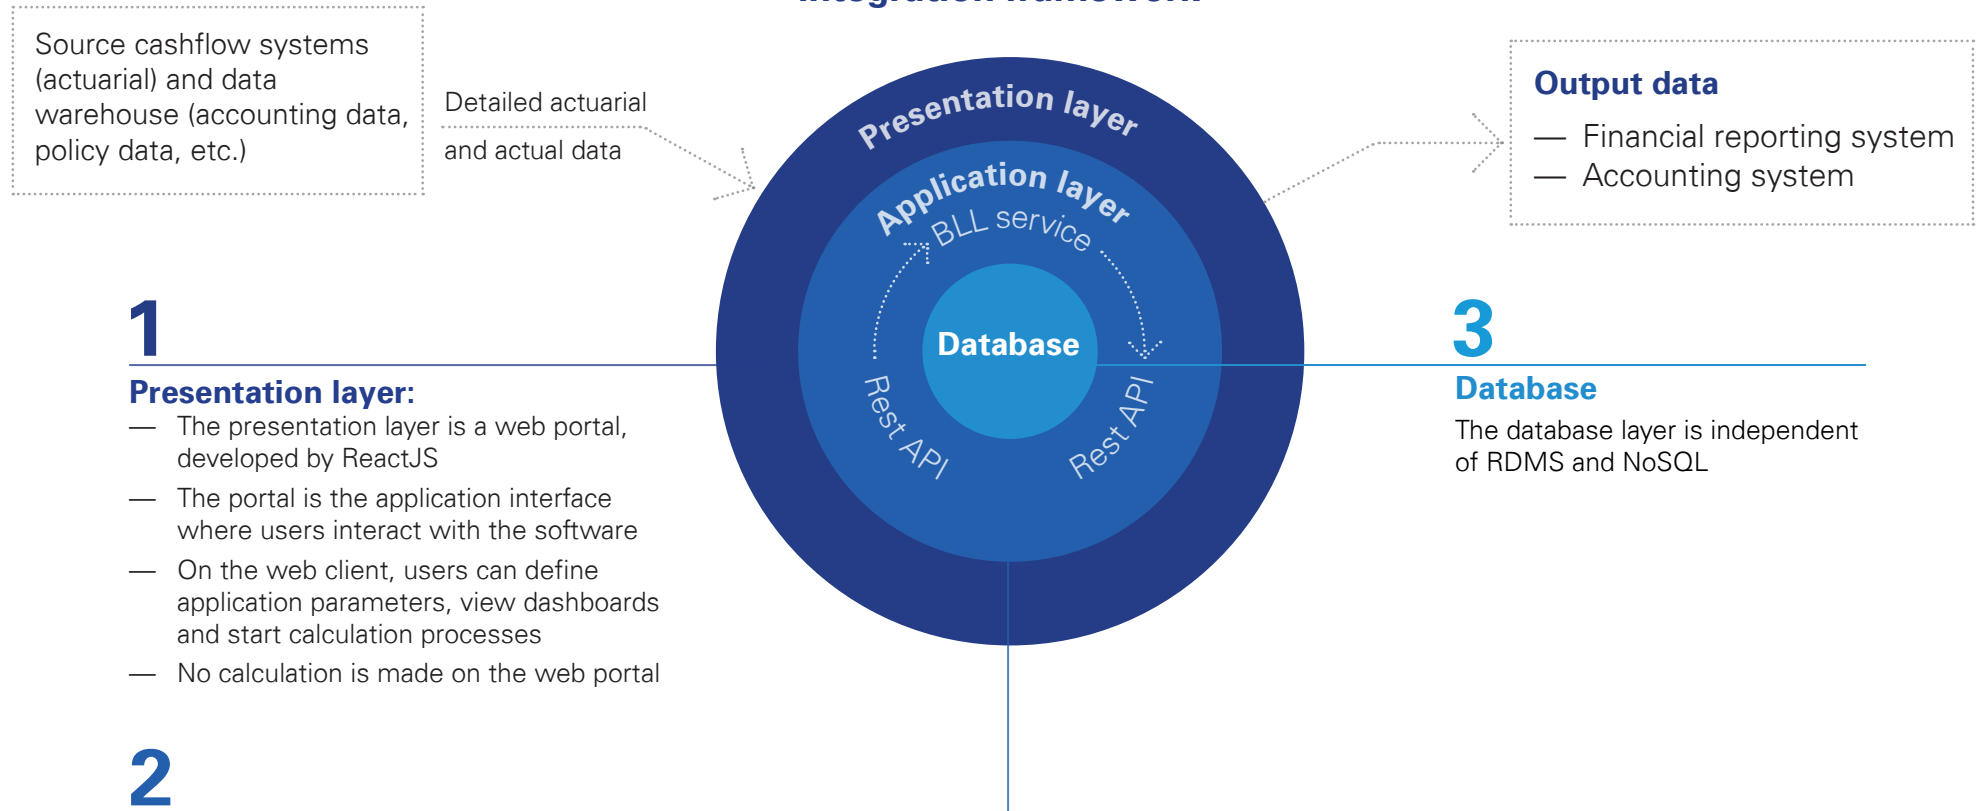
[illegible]

Source cashflow systems (actuarial) and data warehouse (accounting data, policy data, etc.)

Detailed actuarial and actual data

Presentation layer

Application layer

BLL service

Database

Rest API

Rest API

Output data

— Financial reporting system
— Accounting system

1

Presentation layer:

— The presentation layer is a web portal, developed by ReactJS
— The portal is the application interface where users interact with the software
— On the web client, users can define application parameters, view dashboards and start calculation processes
— No calculation is made on the web portal

3

Database

The database layer is independent of RDMS and NoSQL

2